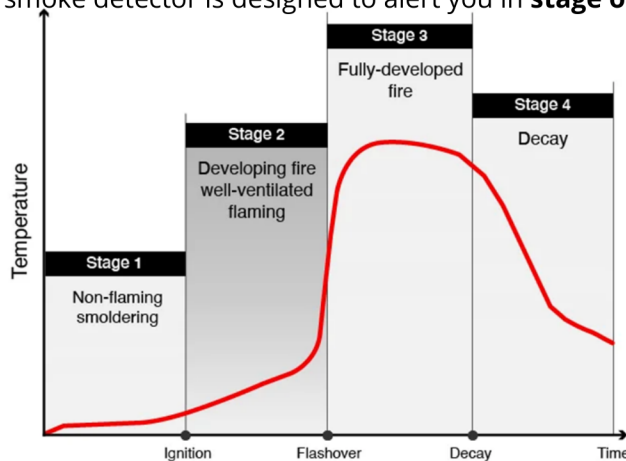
smoke detector is designed to alert you in **stage o**

Stage 1
Non-flaming smoldering

Stage 2
Developing fire well-ventilated flaming

Stage 3
Fully-developed fire

Stage 4
Decay

Temperature

Ignition
Flashover
Decay
Time